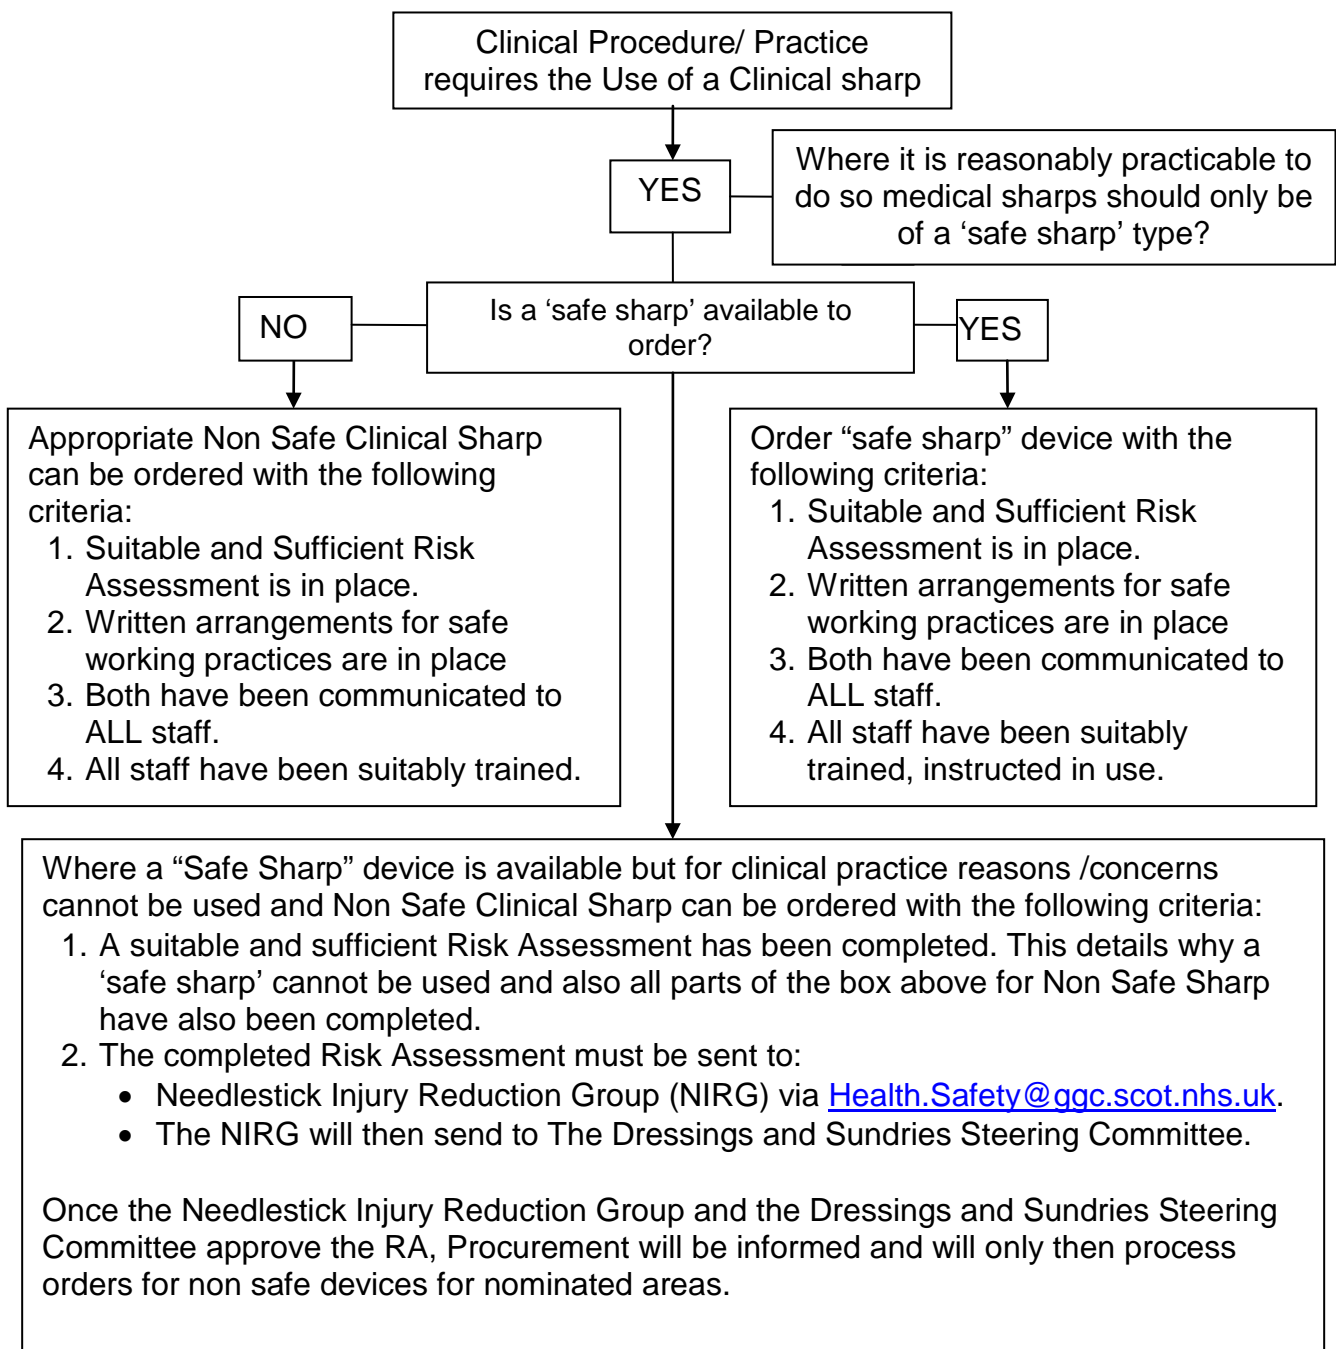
Clinical Procedure/ Practice requires the Use of a Clinical sharp

YES

Where it is reasonably practicable to do so medical sharps should only be of a ‘safe sharp’ type?

NO

Is a ‘safe sharp’ available to order?

YES

Appropriate Non Safe Clinical Sharp can be ordered with the following criteria:
1. Suitable and Sufficient Risk Assessment is in place.
2. Written arrangements for safe working practices are in place
3. Both have been communicated to ALL staff.
4. All staff have been suitably trained.

Order “safe sharp” device with the following criteria:
1. Suitable and Sufficient Risk Assessment is in place.
2. Written arrangements for safe working practices are in place
3. Both have been communicated to ALL staff.
4. All staff have been suitably trained, instructed in use.

Where a “Safe Sharp” device is available but for clinical practice reasons /concerns cannot be used and Non Safe Clinical Sharp can be ordered with the following criteria:
1. A suitable and sufficient Risk Assessment has been completed. This details why a ‘safe sharp’ cannot be used and also all parts of the box above for Non Safe Sharp have also been completed.
2. The completed Risk Assessment must be sent to:
• Needlestick Injury Reduction Group (NIRG) via Health.Safety@ggc.scot.nhs.uk.
• The NIRG will then send to The Dressings and Sundries Steering Committee.

Once the Needlestick Injury Reduction Group and the Dressings and Sundries Steering Committee approve the RA, Procurement will be informed and will only then process orders for non safe devices for nominated areas.